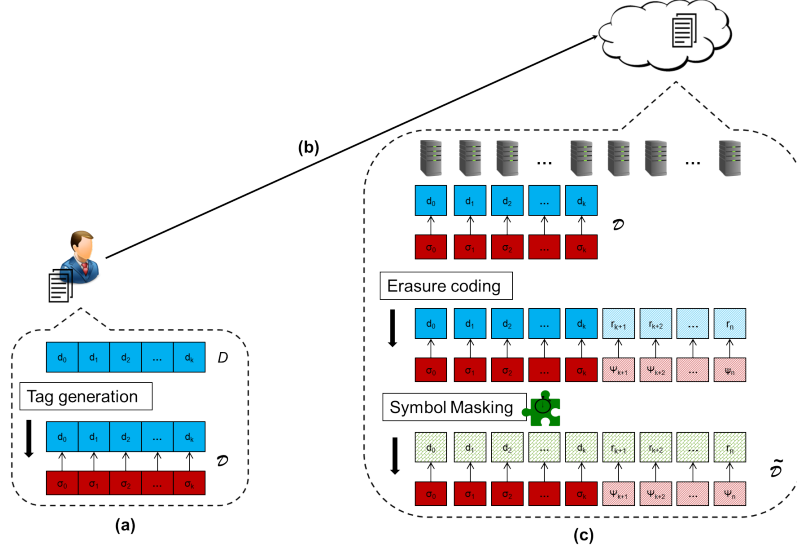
(b)

$d_0$ $d_1$ $d_2$ … $d_k$

$\sigma_0$ $\sigma_1$ $\sigma_2$ … $\sigma_k$

$\mathcal{D}$

Erasure coding

$d_0$ $d_1$ $d_2$ … $d_k$ $r_{k+1}$ $r_{k+2}$ … $r_n$

$\sigma_0$ $\sigma_1$ $\sigma_2$ … $\sigma_k$ $\Psi_{k+1}$ $\Psi_{k+2}$ … $\Psi_n$

Symbol Masking

$d_0$ $d_1$ $d_2$ … $d_k$ $r_{k+1}$ $r_{k+2}$ … $r_n$

$\sigma_0$ $\sigma_1$ $\sigma_2$ … $\sigma_k$ $\Psi_{k+1}$ $\Psi_{k+2}$ … $\Psi_n$

$\tilde{\mathcal{D}}$

$d_0$ $d_1$ $d_2$ … $d_k$ $D$

Tag generation

$d_0$ $d_1$ $d_2$ … $d_k$

$\sigma_0$ $\sigma_1$ $\sigma_2$ … $\sigma_k$

$\mathcal{D}$

(a)

(c)